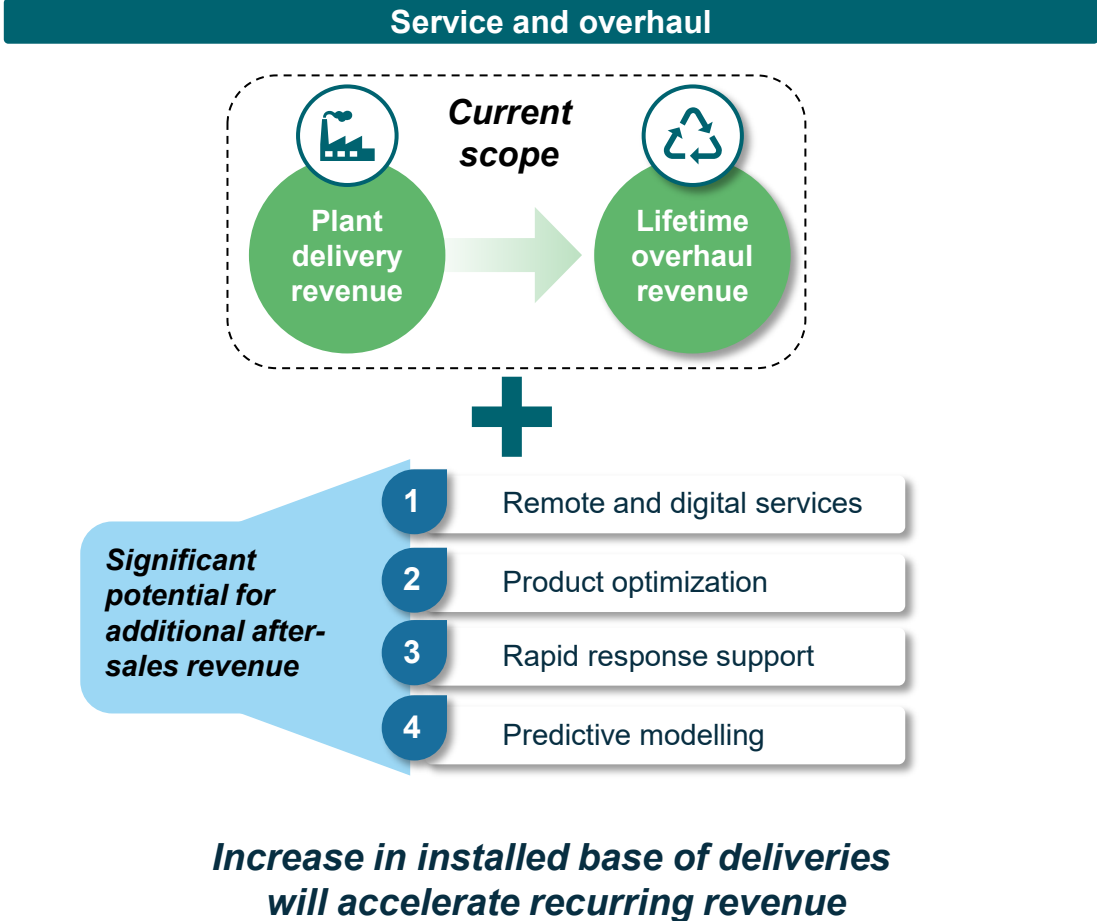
Service and overhaul

Current scope

Plant delivery revenue

Lifetime overhaul revenue

Significant potential for additional after-sales revenue

1 Remote and digital services

2 Product optimization

3 Rapid response support

4 Predictive modelling

Increase in installed base of deliveries will accelerate recurring revenue